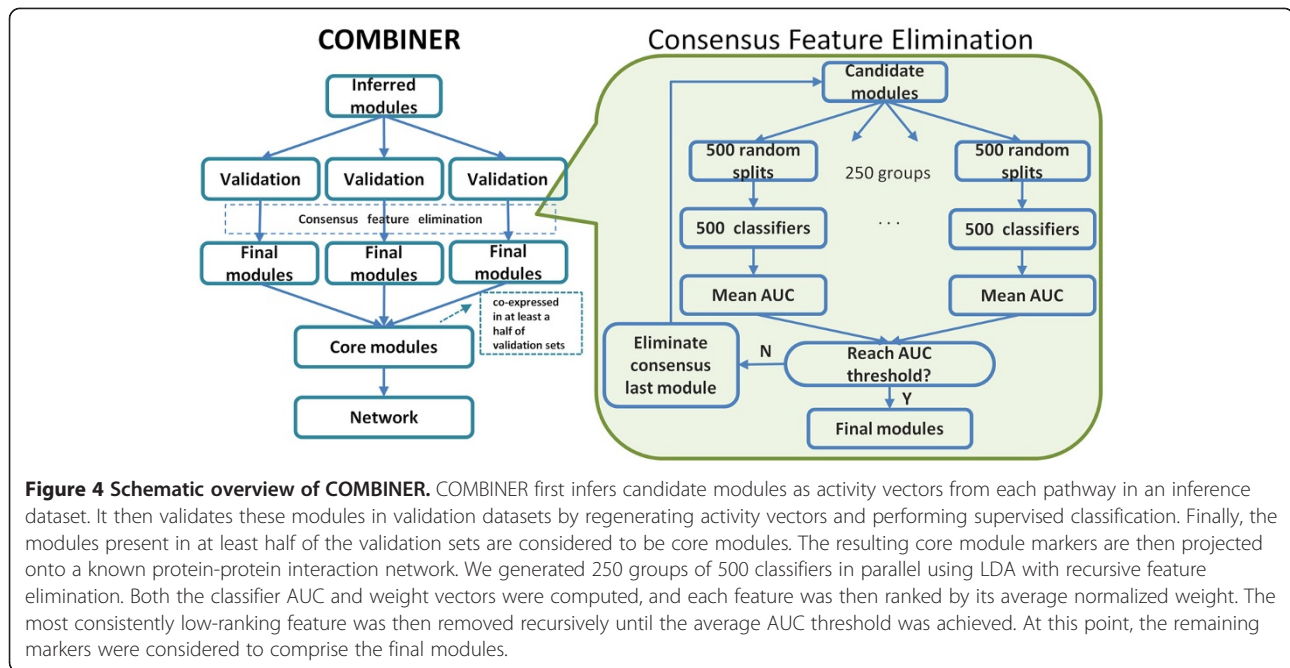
COMBINER

Inferred modules

Validation

Validation

Validation

Consensus feature elimination

Final modules

Final modules

Final modules

co-expressed in at least a half of validation sets

Core modules

Network

Consensus Feature Elimination

Candidate modules

500 random splits

250 groups

500 random splits

500 classifiers

. . .

500 classifiers

Mean AUC

Mean AUC

Eliminate consensus last module

N

Reach AUC threshold?

Y

Final modules

**Figure 4 Schematic overview of COMBINER.** COMBINER first infers candidate modules as activity vectors from each pathway in an inference dataset. It then validates these modules in validation datasets by regenerating activity vectors and performing supervised classification. Finally, the modules present in at least half of the validation sets are considered to be core modules. The resulting core module markers are then projected onto a known protein-protein interaction network. We generated 250 groups of 500 classifiers in parallel using LDA with recursive feature elimination. Both the classifier AUC and weight vectors were computed, and each feature was then ranked by its average normalized weight. The most consistently low-ranking feature was then removed recursively until the average AUC threshold was achieved. At this point, the remaining markers were considered to comprise the final modules.